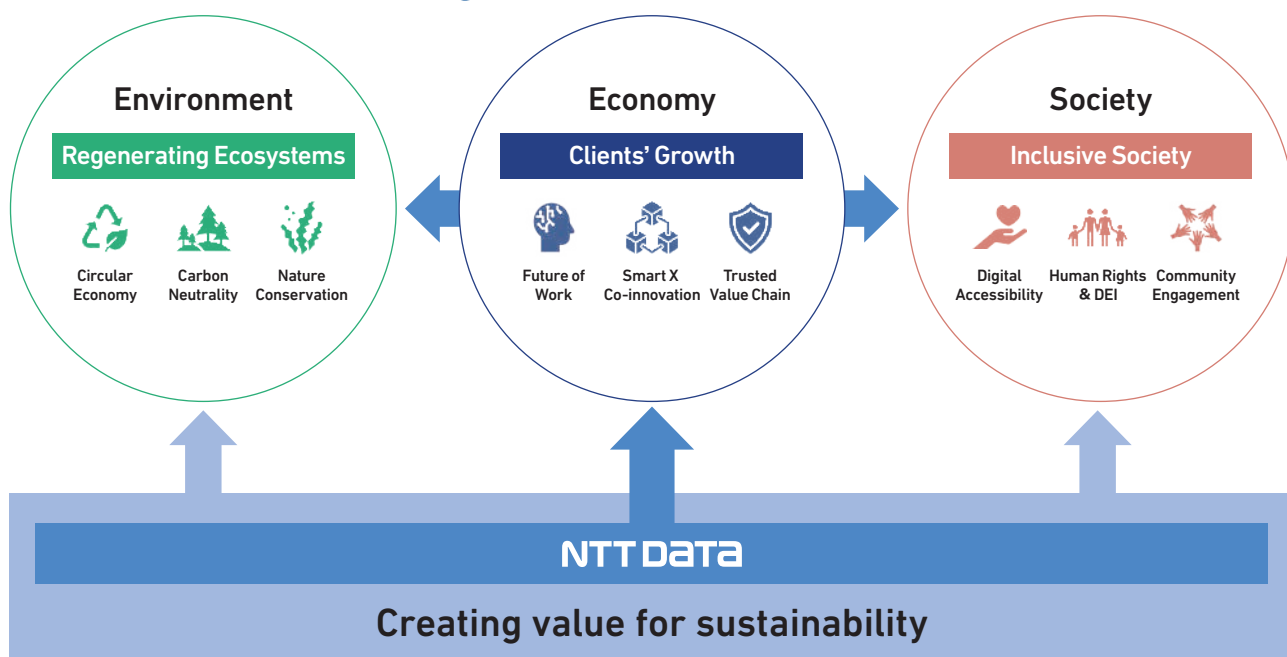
Environment

Regenerating Ecosystems

Circular Economy

Carbon Neutrality

Nature Conservation

Economy

Clients' Growth

Future of Work

Smart X Co-innovation

Trusted Value Chain

Society

Inclusive Society

Digital Accessibility

Human Rights & DEI

Community Engagement

NTT DATA

Creating value for sustainability